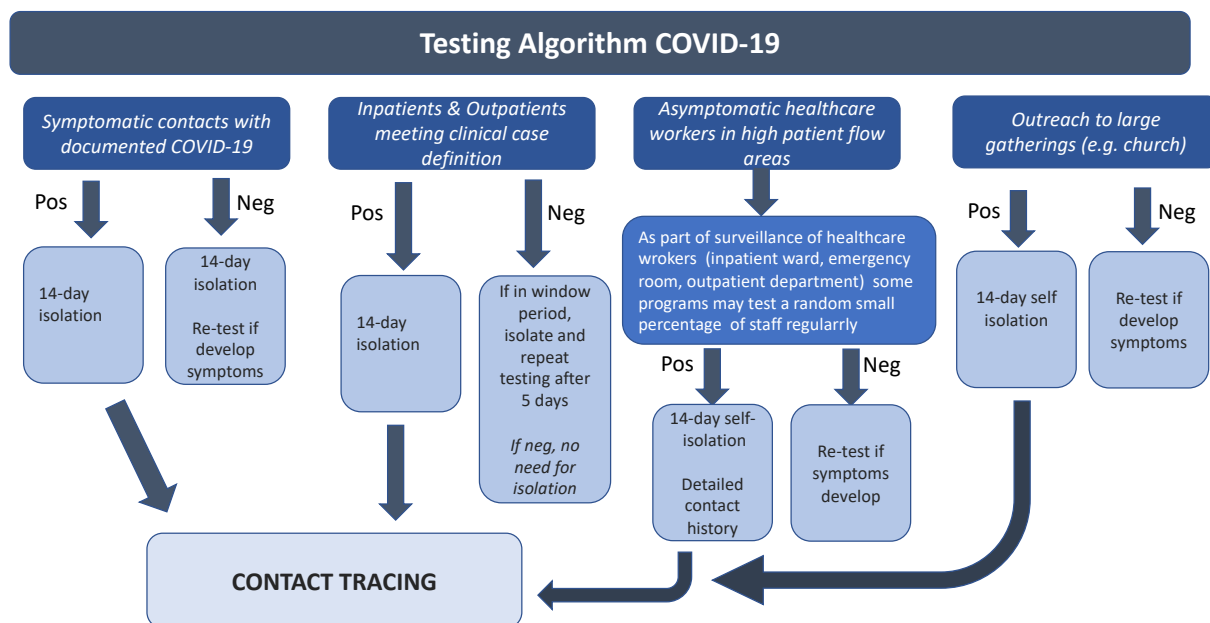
Testing Algorithm COVID-19

Symptomatic contacts with documented COVID-19

Pos

Neg

14-day isolation

14-day isolation

Re-test if develop symptoms

Inpatients & Outpatients meeting clinical case definition

Pos

Neg

14-day isolation

If in window period, isolate and repeat testing after 5 days

If neg, no need for isolation

Asymptomatic healthcare workers in high patient flow areas

As part of surveillance of healthcare workers (inpatient ward, emergency room, outpatient department) some programs may test a random small percentage of staff regularrly

Pos

Neg

14-day self-isolation

Detailed contact history

Re-test if symptoms develop

Outreach to large gatherings (e.g. church)

Pos

Neg

14-day self isolation

Re-test if develop symptoms

CONTACT TRACING